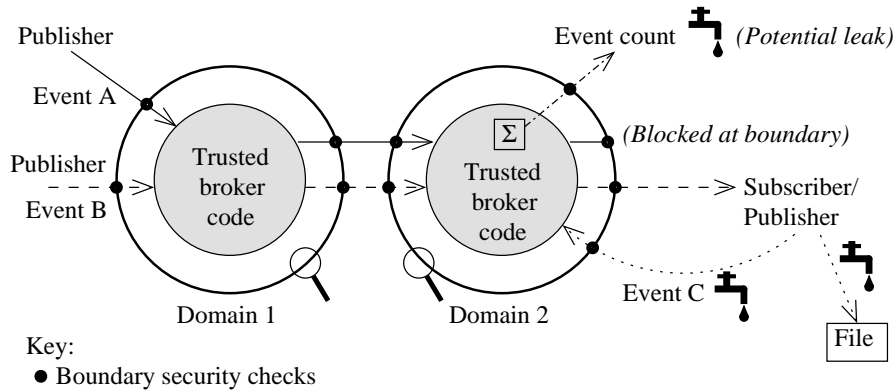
Publisher

Event A

Publisher

Event B

Trusted broker code

Domain 1

Event count

(Potential leak)

$\Sigma$

(Blocked at boundary)

Trusted broker code

Domain 2

Subscriber/ Publisher

Event C

File

Key:

● Boundary security checks